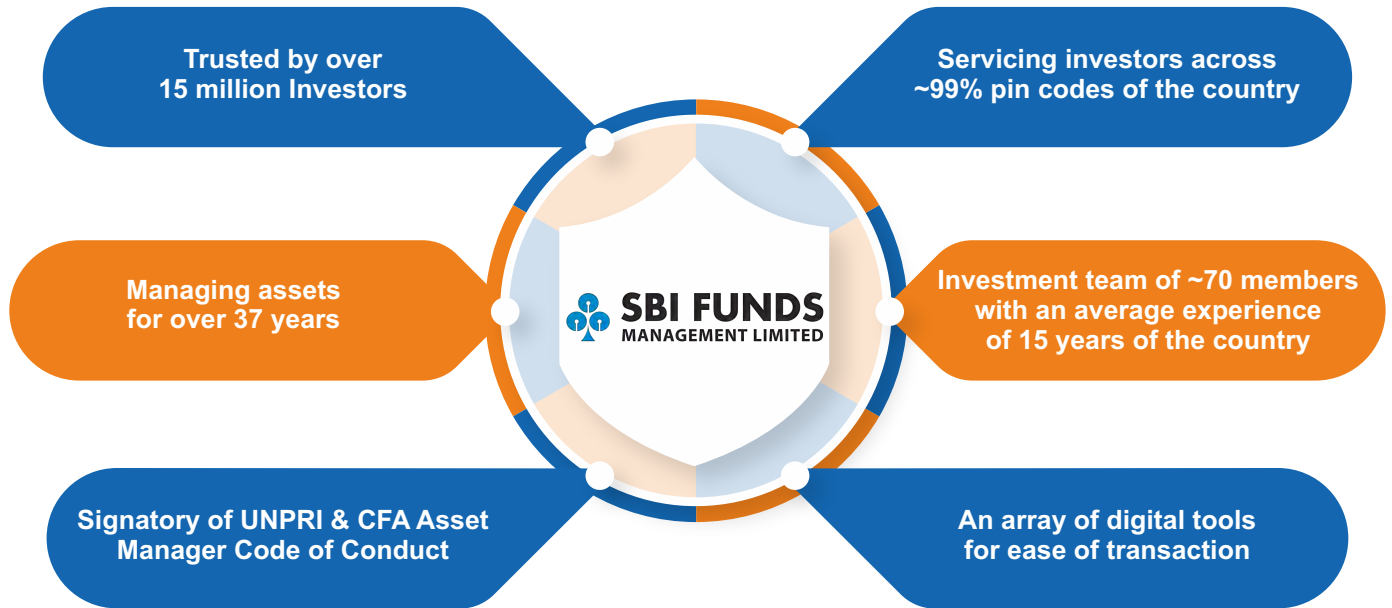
Trusted by over 15 million Investors

Servicing investors across ~99% pin codes of the country

Managing assets for over 37 years

SBI FUNDS
MANAGEMENT LIMITED

Investment team of ~70 members with an average experience of 15 years of the country

Signatory of UNPRI & CFA Asset Manager Code of Conduct

An array of digital tools for ease of transaction